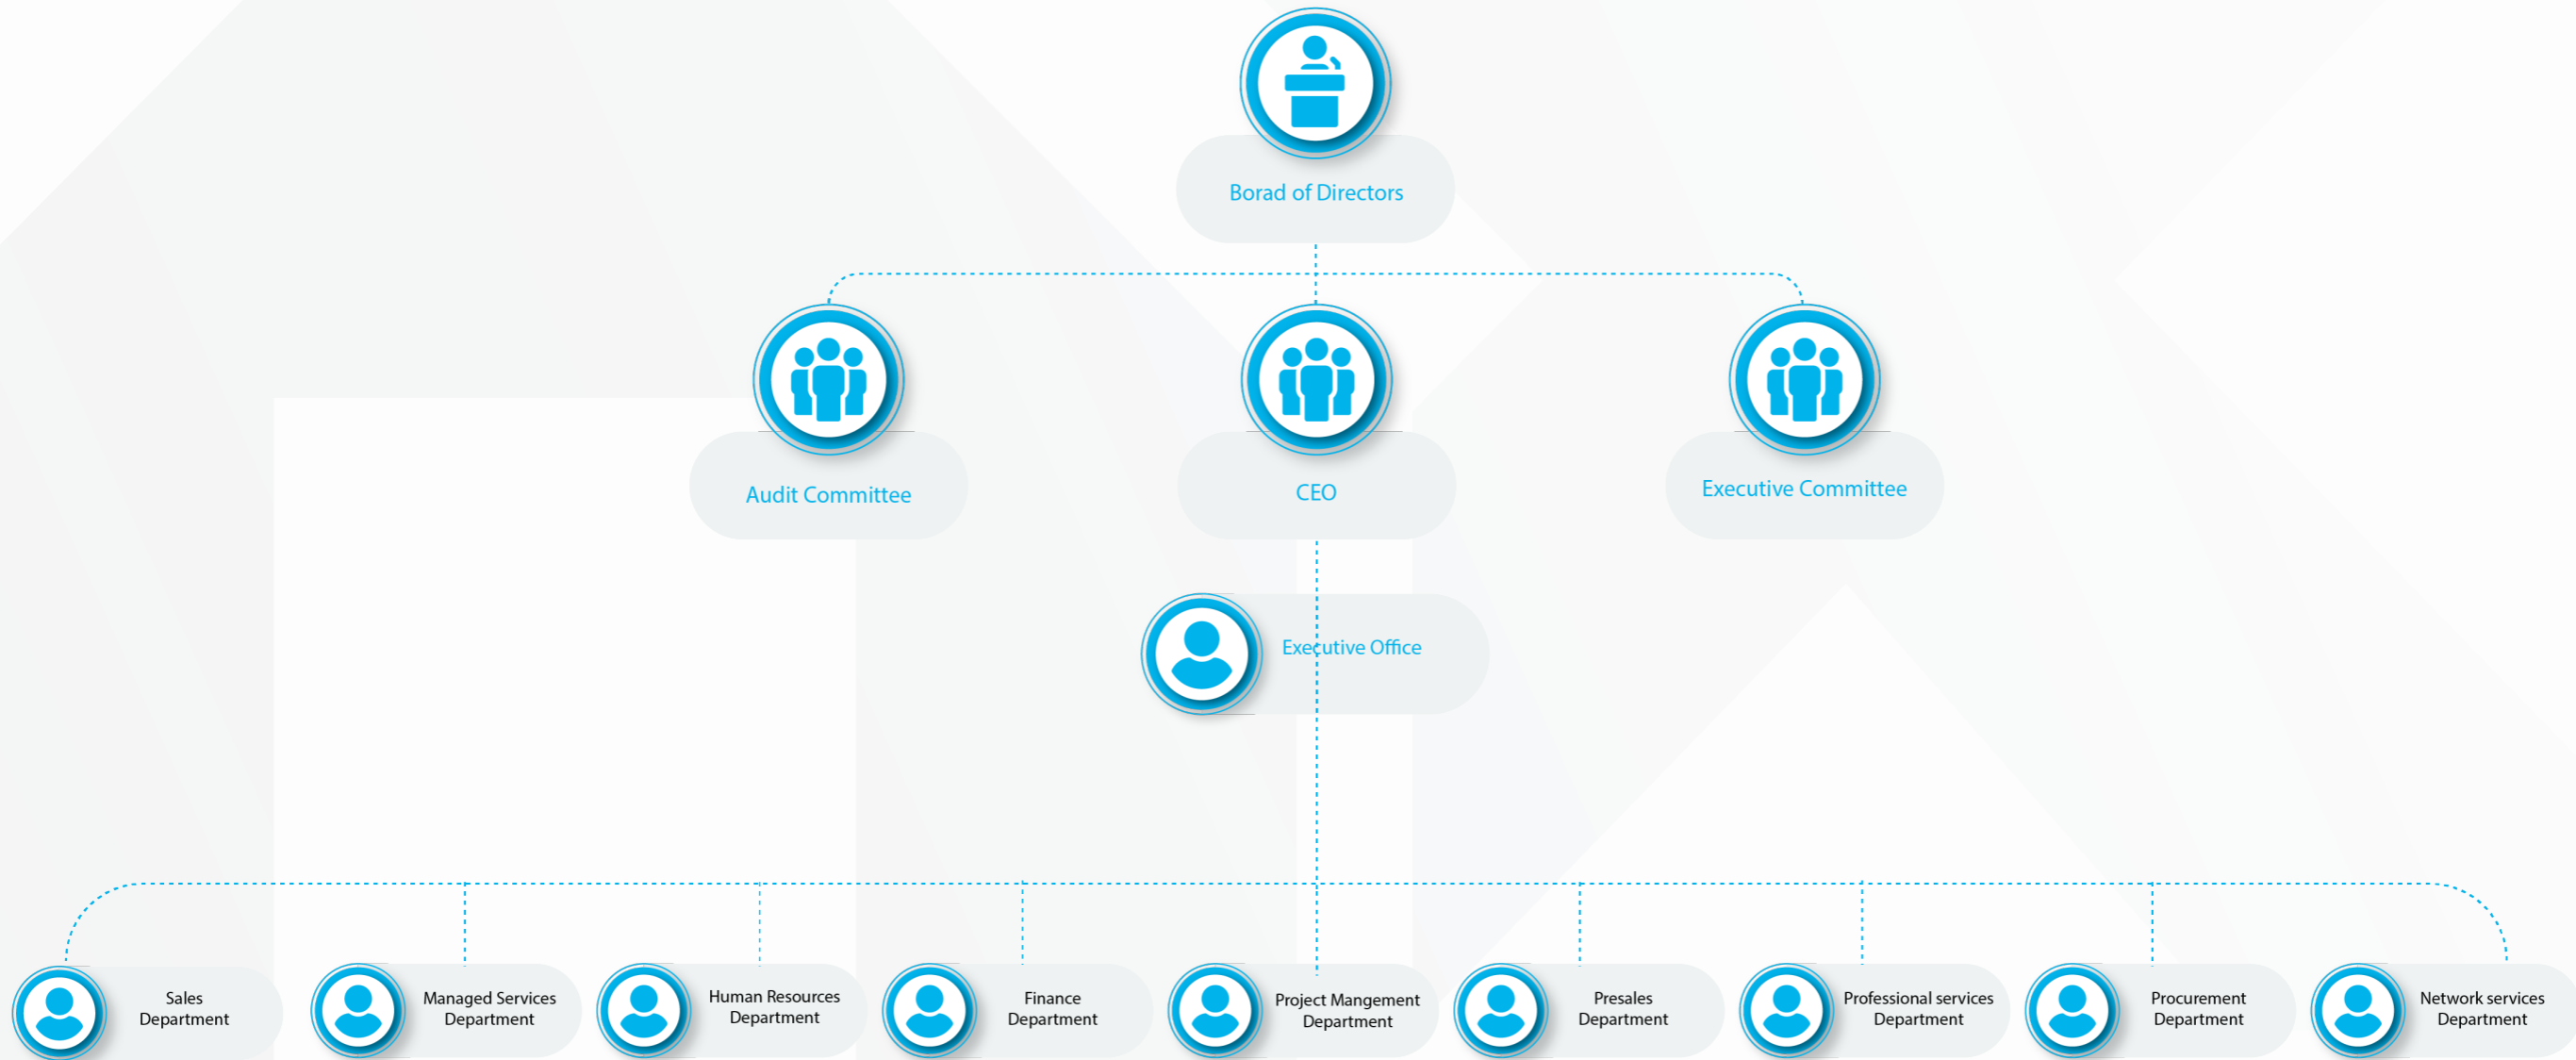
Borad of Directors

Audit Committee

CEO

Executive Committee

Executive Office

Sales Department

Managed Services Department

Human Resources Department

Finance Department

Project Mangement Department

Presales Department

Professional services Department

Procurement Department

Network services Department